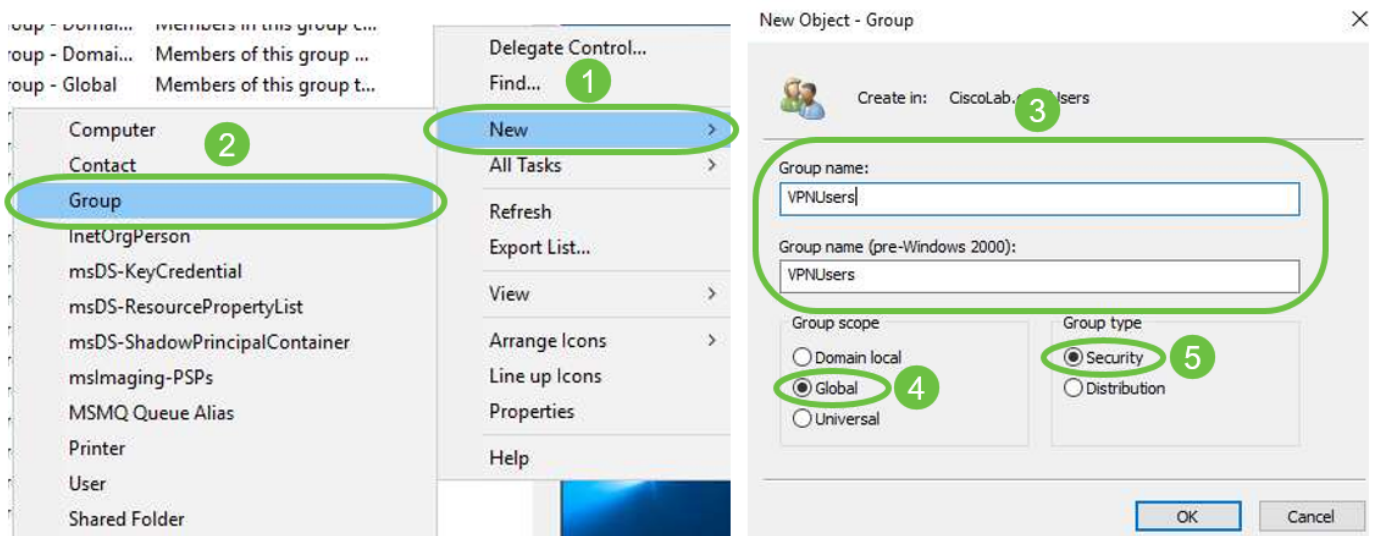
roup - Domai... Members in this group c...
roup - Domai... Members of this group ...
roup - Global Members of this group t...

Computer
Contact
Group
InetOrgPerson
msDS-KeyCredential
msDS-ResourcePropertyList
msDS-ShadowPrincipalContainer
msImaging-PSPs
MSMQ Queue Alias
Printer
User
Shared Folder

2

Delegate Control...
Find...
New
All Tasks
Refresh
Export List...
View
Arrange Icons
Line up Icons
Properties
Help

1

New Object - Group

Create in: CiscoLab.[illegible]Users

3

Group name:
VPNUsers

Group name (pre-Windows 2000):
VPNUsers

Group scope
Domain local
Global
Universal

4

Group type
Security
Distribution

5

OK
Cancel